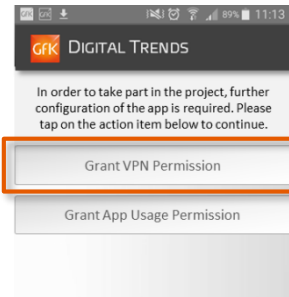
89% 11:13

GfK DIGITAL TRENDS

In order to take part in the project, further configuration of the app is required. Please tap on the action item below to continue.

Grant VPN Permission

Grant App Usage Permission